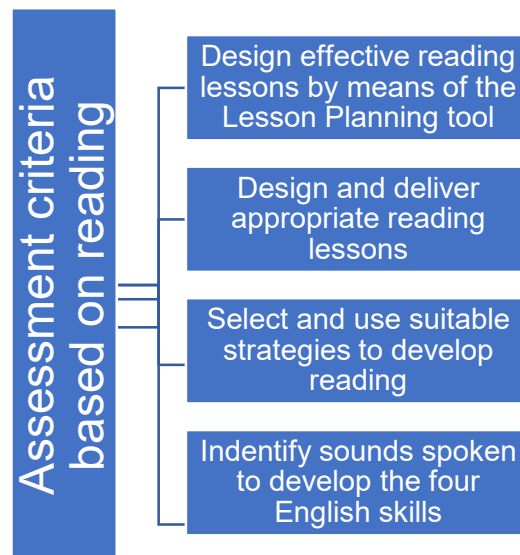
Assessment criteria based on reading

Design effective reading lessons by means of the Lesson Planning tool

Design and deliver appropriate reading lessons

Select and use suitable strategies to develop reading

Indentify sounds spoken to develop the four English skills